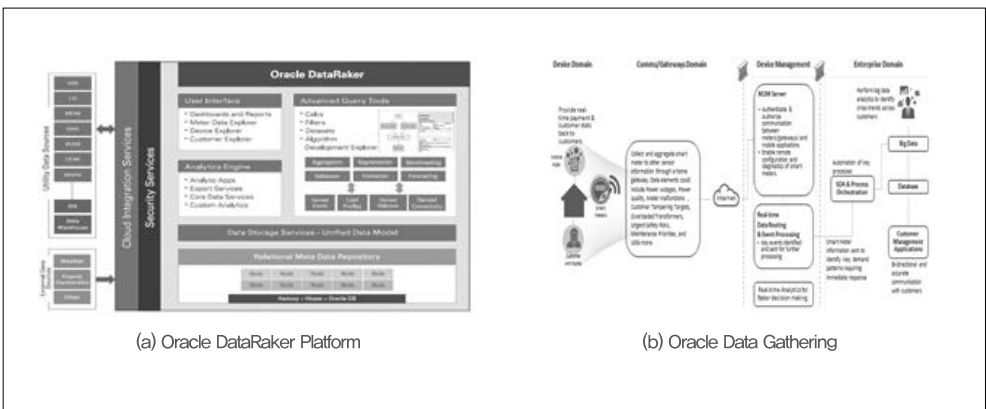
Oracle DataRaker

Utility Data Sources

External Data Sources

Cloud Integration Services

Security Services

User Interface
* Dashboards and Reports
* Meter Data Explorer
* Device Explorer
* Customer Explorer

Advanced Query Tools
* Calcs
* Filters
* Datasets
* Algorithm Development Explorer

Analytics Engine
* Analytic Apps
* Export Services
* Core Data Services
* Custom Analytics

Aggregation
Segmentation
Benchmarking
Validation
Estimation
Forecasting

Data Storage Services – Unified Data Model

Relational Meta Data Repository

Node Node Node Node Node Node
Node Node Node Node Node Node

Hadoop + Hbase + Oracle DB

(a) Oracle DataRaker Platform

Device Domain

Comms/Gateway Domain

Device Management

Enterprise Domain

Provide real-time payment & customer data back to customers

Collect and aggregate smart meter to other sensor information through a home gateway. Data elements could include Power outages, Power quality, Meter malfunctions, Customer Tampering Targets, Overloaded Transformers, Urgent Safety Risks, Maintenance Priorities, and Lots more.

Smart meters

Internet

MDM Server
* Authenticate & authorize communication between meters/gateways and mobile applications
* Enable remote configuration and diagnostics of smart meters.

Real-time Data Routing & Event Processing
* Key events identified and sent for further processing

Real-time Analytics for faster decision making.

Performing big data analytics to identify consumption trends across customers.

Automation of key processes

SOA & Process Orchestration

Big Data

Database

Smart meter information sent to identify key demand patterns requiring immediate response

Customer Management Applications

Bi-directional and accurate communication with customers

(b) Oracle Data Gathering